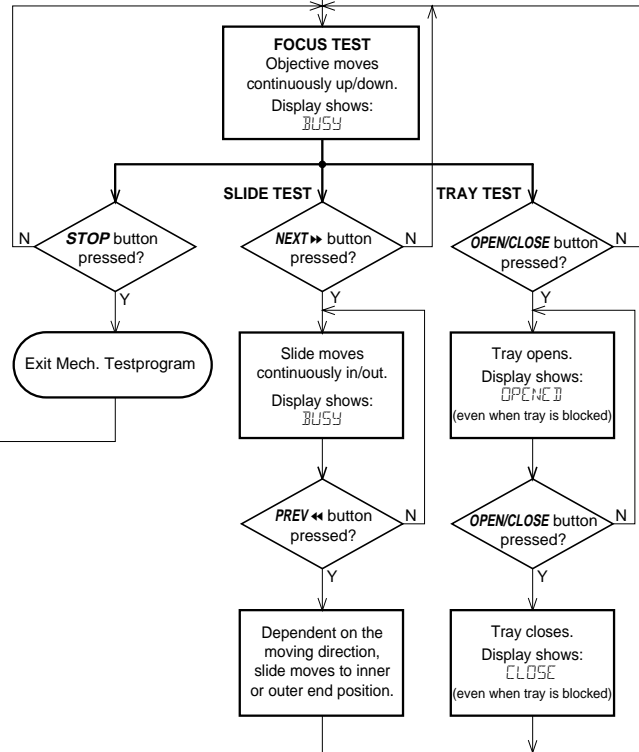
FOCUS TEST
Objective moves continuously up/down.
Display shows:
BUSY

SLIDE TEST

TRAY TEST

N

STOP button pressed?

Y

Exit Mech. Testprogram

NEXT ▸▸ button pressed?

N

Y

Slide moves continuously in/out.
Display shows:
BUSY

PREV ◂◂ button pressed?

N

Y

Dependent on the moving direction, slide moves to inner or outer end position.

OPEN/CLOSE button pressed?

N

Y

Tray opens.
Display shows:
OPENED
(even when tray is blocked)

OPEN/CLOSE button pressed?

N

Y

Tray closes.
Display shows:
CLOSE
(even when tray is blocked)